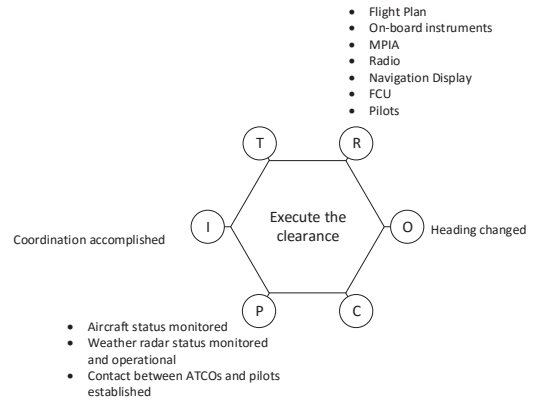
- Flight Plan
- On-board instruments
- MPIA
- Radio
- Navigation Display
- FCU
- Pilots

T

R

Coordination accomplished

I

Execute the clearance

O

Heading changed

P

C

- Aircraft status monitored
- Weather radar status monitored and operational
- Contact between ATCOs and pilots established